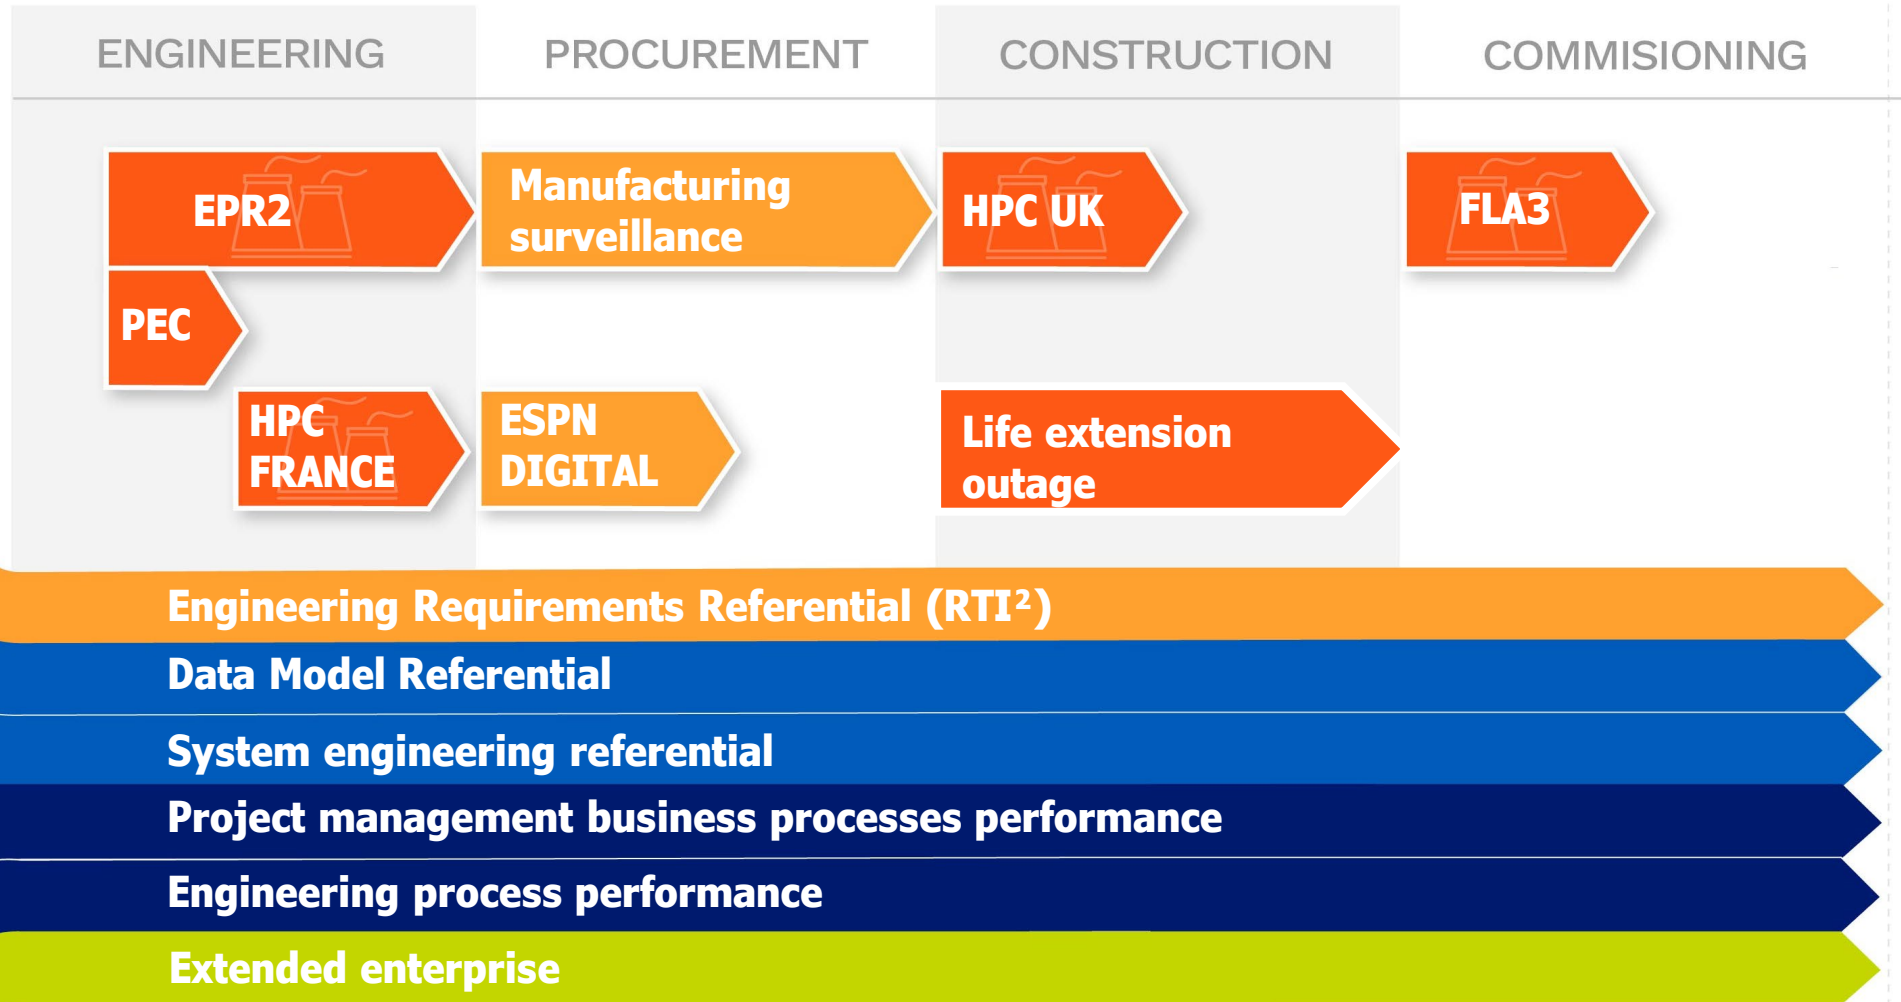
| ENGINEERING | PROCUREMENT | CONSTRUCTION | COMMISIONING |
|---|---|---|---|

EPR2

Manufacturing surveillance

HPC UK

FLA3

PEC

HPC FRANCE

ESPN DIGITAL

Life extension outage

Engineering Requirements Referential (RTI²)

Data Model Referential

System engineering referential

Project management business processes performance

Engineering process performance

Extended enterprise